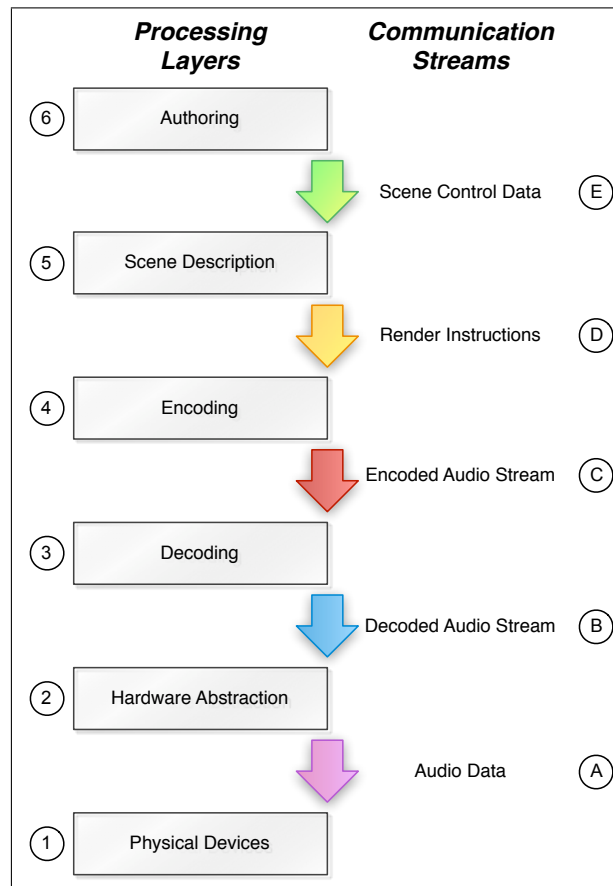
Processing Layers

Communication Streams

6
Authoring

Scene Control Data
E

5
Scene Description

Render Instructions
D

4
Encoding

Encoded Audio Stream
C

3
Decoding

Decoded Audio Stream
B

2
Hardware Abstraction

Audio Data
A

1
Physical Devices